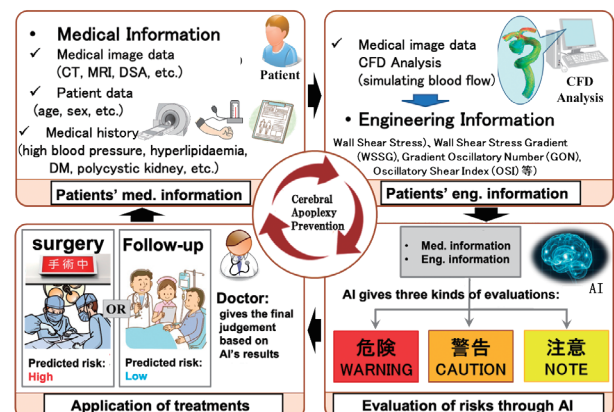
• Medical Information

✓ Medical image data (CT, MRI, DSA, etc.)

✓ Patient data (age, sex, etc.)

✓ Medical history (high blood pressure, hyperlipidaemia, DM, polycystic kidney, etc.)

Patient

Patients' med. information

✓ Medical image data CFD Analysis (simulating blood flow)

CFD Analysis

• Engineering Information

Wall Shear Stress)、Wall Shear Stress Gradient (WSSG), Gradient Oscillatory Number (GON), Oscillatory Shear Index (OSI) 等)

Patients' eng. information

Cerebral Apoplexy Prevention

surgery

手術中

OR

Predicted risk: High

Follow-up

Predicted risk: Low

Doctor: gives the final judgement based on AI's results

Application of treatments

• Med. information
• Eng. information

AI

AI gives three kinds of evaluations:

危険 WARNING

警告 CAUTION

注意 NOTE

Evaluation of risks through AI